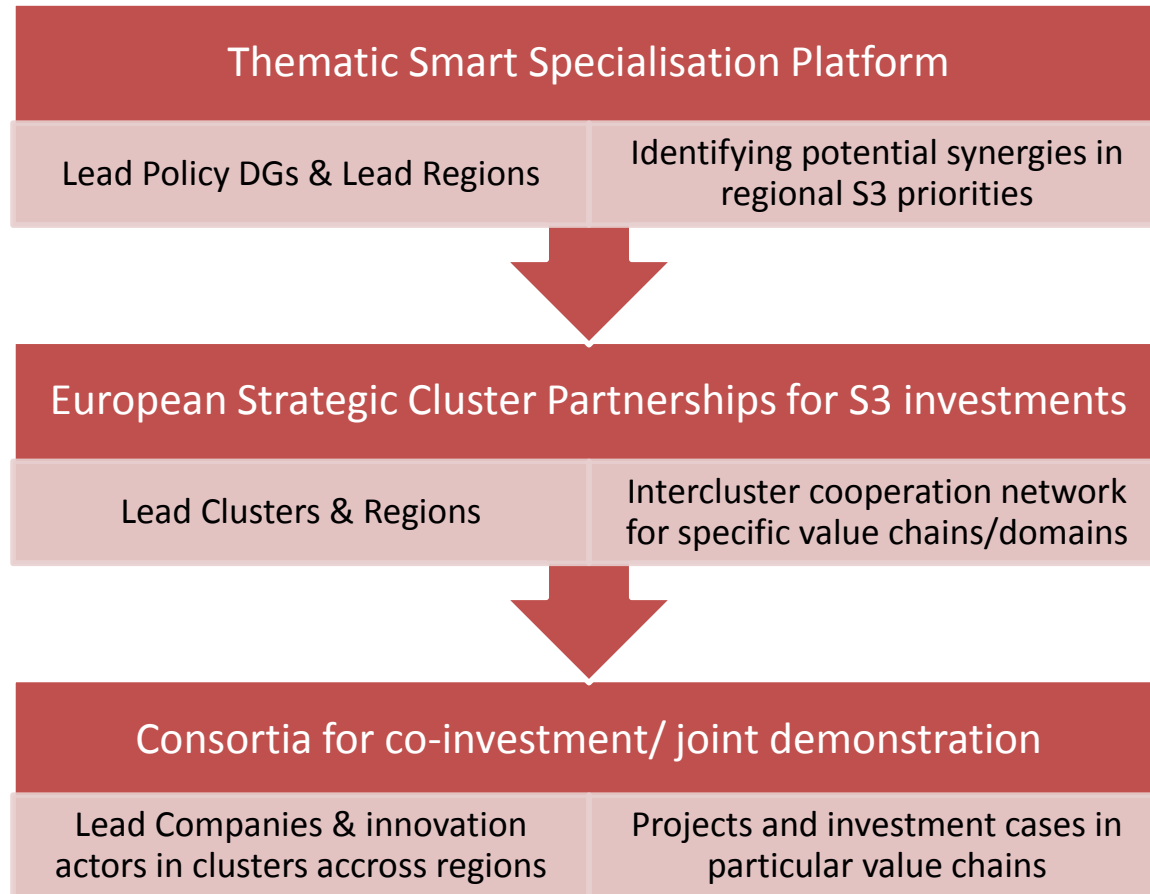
Thematic Smart Specialisation Platform

Lead Policy DGs & Lead Regions

Identifying potential synergies in regional S3 priorities

European Strategic Cluster Partnerships for S3 investments

Lead Clusters & Regions

Intercluster cooperation network for specific value chains/domains

Consortia for co-investment/ joint demonstration

Lead Companies & innovation actors in clusters accross regions

Projects and investment cases in particular value chains